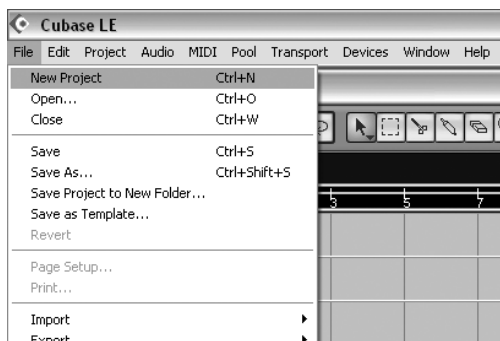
Cubase LE

File Edit Project Audio MIDI Pool Transport Devices Window Help

| | |
|---|---|
| New Project | Ctrl+N |
| Open... | Ctrl+O |
| Close | Ctrl+W |
| Save | Ctrl+S |
| Save As... | Ctrl+Shift+S |
| Save Project to New Folder... | |
| Save as Template... | |
| Revert | |
| Page Setup... | |
| Print... | |
| Import | |
| Export | |

3 5 7